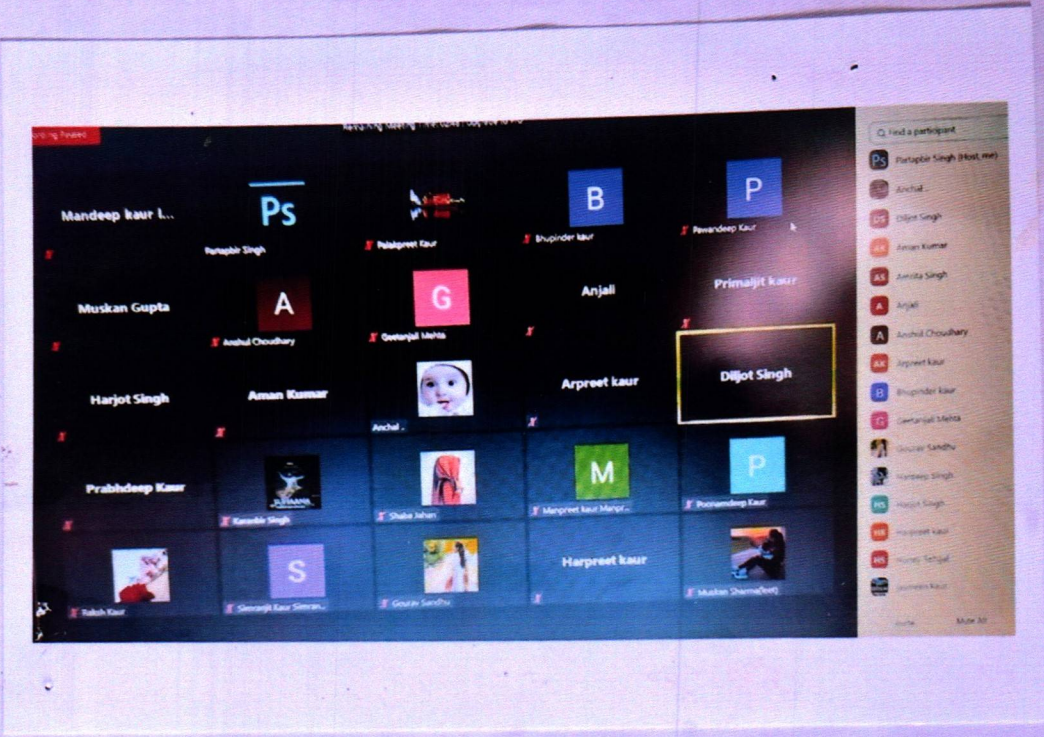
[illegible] Paused

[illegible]

Mandeep kaur L...

Ps

Partapbir Singh

Palakpreet Kaur

B

Bhupinder kaur

P

Pawandeep Kaur

Muskan Gupta

A

Anshul Choudhary

G

Geetanjali Mehta

Anjali

Primaljit kaur

Harjot Singh

Aman Kumar

Anchal ..

Arpreet kaur

Diljot Singh

Prabhdeep Kaur

Karanbir Singh

Shaba Jahan

M

Manpreet kaur Manpr...

P

Poonamdeep Kaur

Rajesh Kaur

S

Simranjit Kaur Simran...

Gourav Sandhu

Harpreet kaur

Muskan Sharma(bed)

Find a participant

Partapbir Singh (Host, me)

Anchal

Diljot Singh

Aman Kumar

Amrita Singh

Anjali

Anshul Choudhary

Arpreet kaur

Bhupinder kaur

Geetanjali Mehta

Gourav Sandhu

Hardeep Singh

Harjot Singh

Harpreet kaur

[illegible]

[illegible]

Invite

Mute All